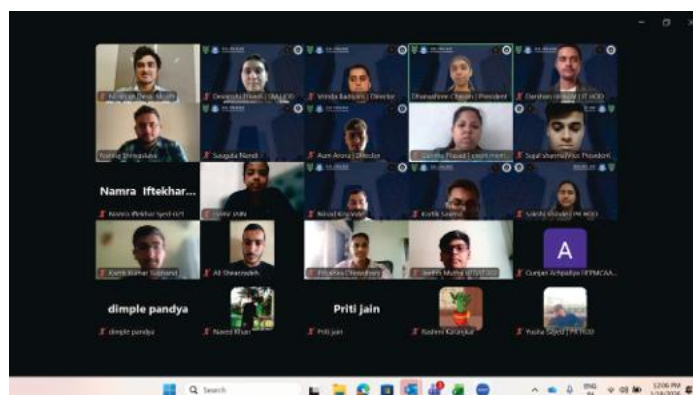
Namra Iftekhar...

Namra Iftekhar Syed (G7)

A

dimple pandya

dimple pandya

Naved Khan

Priti jain

Priti jain

Rashmi Karunjkar

Sakshi Bhandari | PR HOD

Gunjan Achpalliya (IFPMCAA...

Karthik Kumar Subhanki

Ali Shearzadeh

Priyanka Choudhary

Vrinda Badyani | Director

Dhanashree Chavan | President

Darshan Jethva | IT HOD

Saugata Nandi

Aum Arora | Director

Sujal sharma | Vice President

Kartik Saxena

Q Search

12:06 PM